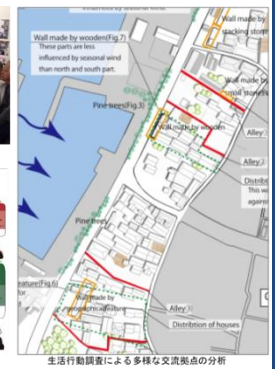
Wall made by wooden(Fig.7)
These parts are less influenced by seasonal wind than north and south part.

Wall made by stacking stone

Pine trees(Fig.3)

Wall made by small stones

Wall made by wooden

Alley

Distrib
This w
again

Pine trees

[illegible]eature(Fig.6)

Wall made by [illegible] adhering

Alley

Distribution of houses

生活行動調査による多様な交流拠点の分析